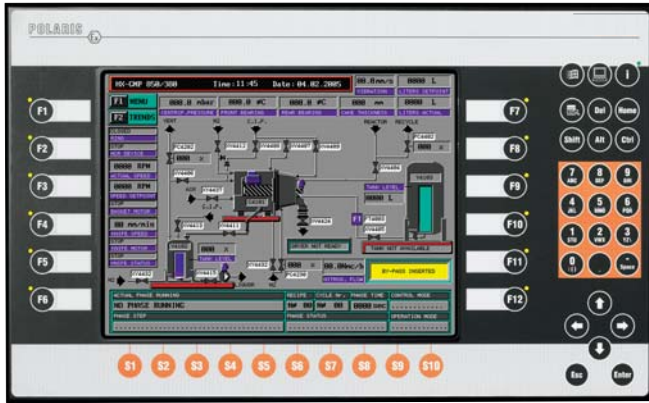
POLARIS

F1 F2 F3 F4 F5 F6

HX-CMP 850/380 Time: 11:45 Date: 04.02.2005

00.0 mm/s 0000 L
VIBRATIONS LITERS SETPOINT

F1 MENU
F2 TRENDS

000.0 mbar 000.0 °C 000.0 °C 000 mm 0000 L
DISTRIB.PRESSURE FRONT BEARING REAR BEARING CAKE THICKNESS LITERS ACTUAL

CLOSED
STOP
0000 RPM
ACTUAL SPEED
0000 RPM
SPEED SETPOINT
00 mA/min

TANK LEVEL
0000 L
TANK LEVEL

DRIVER NOT READY
TANK NOT AVAILABLE
00.00m/s
BY-PASS INSERTED

ACTUAL PHASE RUNNING RECIPE CYCLE Nr. PHASE TIME CONTROL MODE
NO PHASE RUNNING Nr 00 Nr 00 0000 sec
PHASE STEP PHASE STATUS OPERATION MODE

F7 F8 F9 F10 F11 F12

i
Del Home
Shift Alt Ctrl
7 8 9
4 5 6
1 2 3
0 . Space

Esc Enter

S1 S2 S3 S4 S5 S6 S7 S8 S9 S10